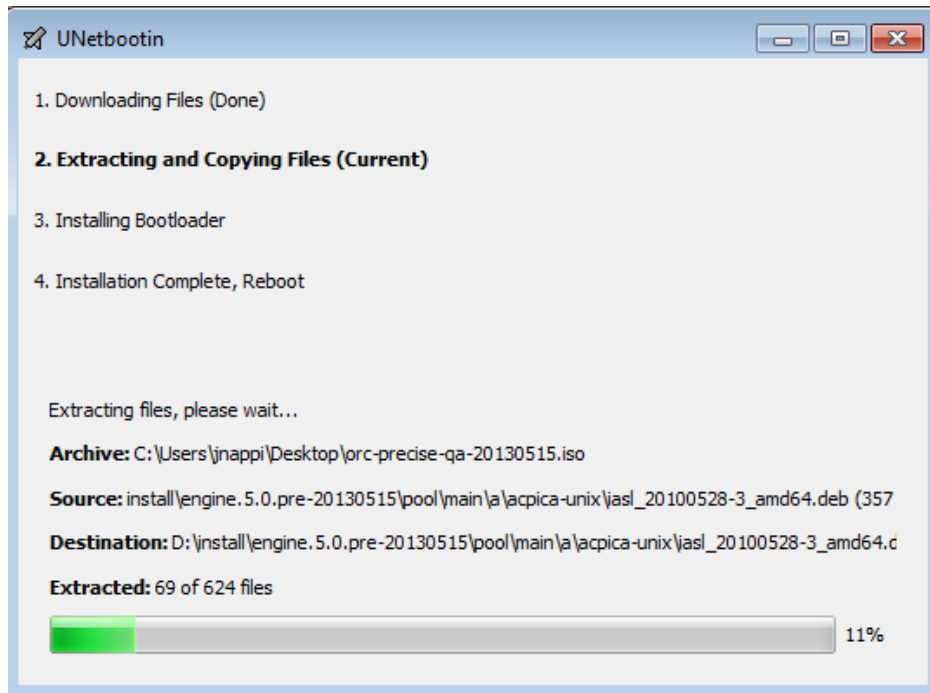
UNetbootin

1. Downloading Files (Done)

2. Extracting and Copying Files (Current)

3. Installing Bootloader

4. Installation Complete, Reboot

Extracting files, please wait...

Archive: C:\Users\jnappi\Desktop\orc-precise-qa-20130515.iso

Source: install\engine.5.0.pre-20130515\pool\main\a\acpica-unix\iasl_20100528-3_amd64.deb (357

Destination: D:\install\engine.5.0.pre-20130515\pool\main\a\acpica-unix\iasl_20100528-3_amd64.c

Extracted: 69 of 624 files

11%